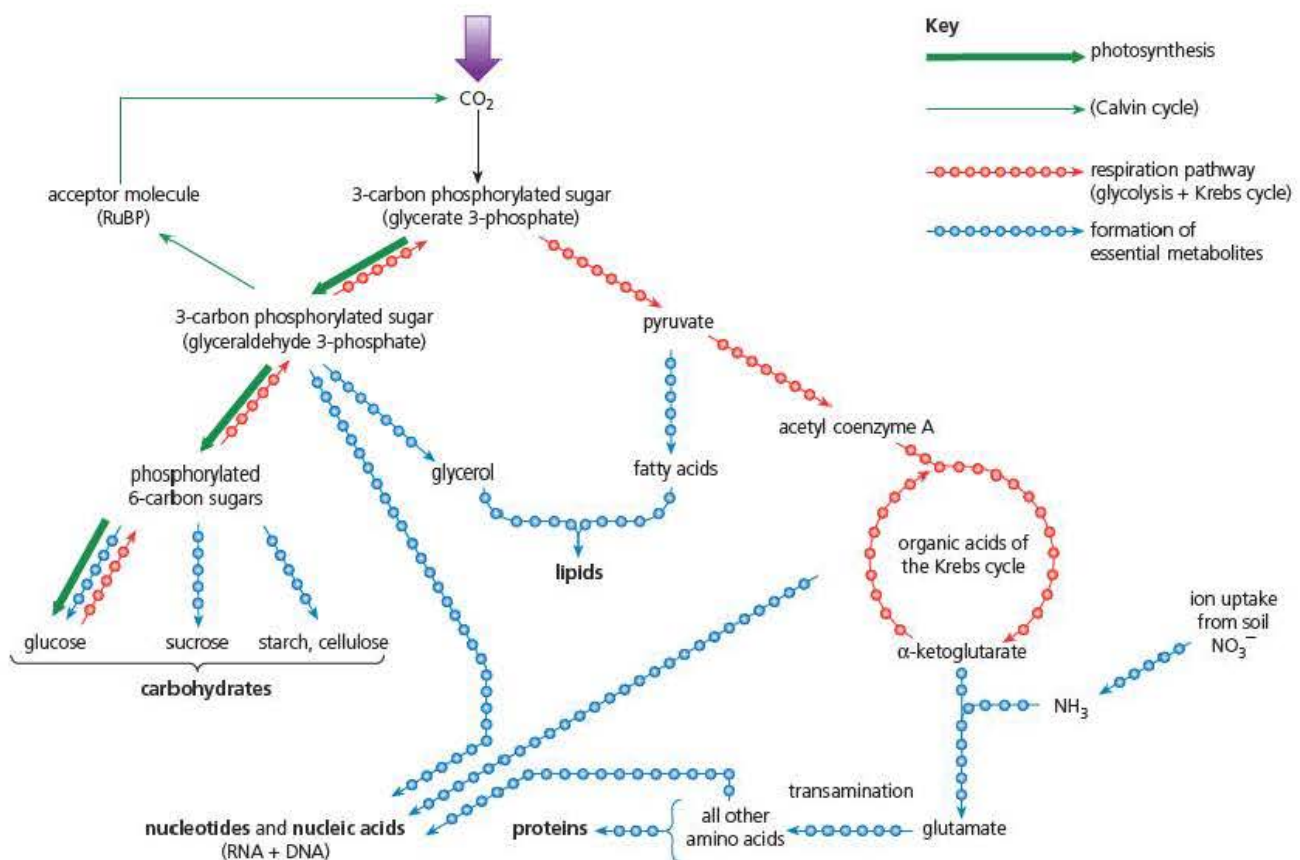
Key
photosynthesis
(Calvin cycle)
respiration pathway (glycolysis + Krebs cycle)
formation of essential metabolites

$CO_2$

acceptor molecule (RuBP)

3-carbon phosphorylated sugar (glycerate 3-phosphate)

3-carbon phosphorylated sugar (glyceraldehyde 3-phosphate)

pyruvate

acetyl coenzyme A

phosphorylated 6-carbon sugars

glycerol

fatty acids

lipids

organic acids of the Krebs cycle

glucose
sucrose
starch, cellulose
carbohydrates

α-ketoglutarate

ion uptake from soil $NO_3^-$

$NH_3$

transamination

nucleotides and nucleic acids (RNA + DNA)

proteins

all other amino acids

glutamate